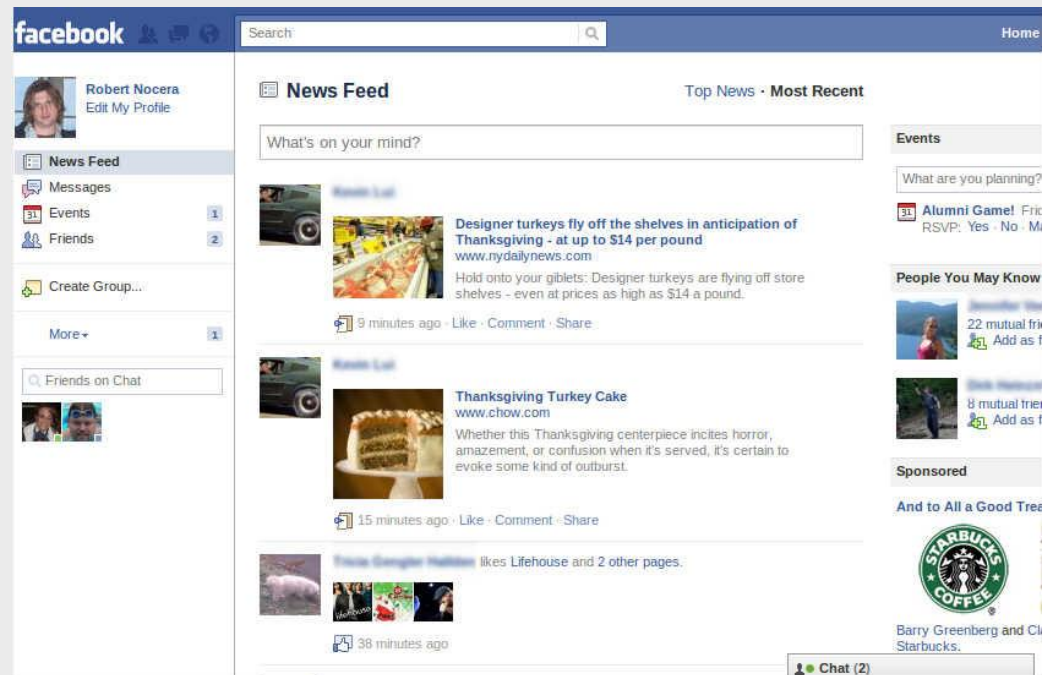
facebook

Search

Home

Robert Nocera
Edit My Profile

News Feed
Messages
Events 1
Friends 2

Create Group...

More 1

Friends on Chat

News Feed

Top News · Most Recent

What's on your mind?

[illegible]

Designer turkeys fly off the shelves in anticipation of Thanksgiving - at up to $14 per pound
www.nydailynews.com
Hold onto your giblets: Designer turkeys are flying off store shelves - even at prices as high as $14 a pound.

9 minutes ago · Like · Comment · Share

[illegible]

Thanksgiving Turkey Cake
www.chow.com
Whether this Thanksgiving centerpiece incites horror, amazement, or confusion when it's served, it's certain to evoke some kind of outburst.

15 minutes ago · Like · Comment · Share

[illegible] likes Lifehouse and 2 other pages.

38 minutes ago

Events

What are you planning?

Alumni Game! Fri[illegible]
RSVP: Yes · No · M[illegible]

People You May Know

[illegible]
22 mutual fri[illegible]
Add as f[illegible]

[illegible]
8 mutual frie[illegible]
Add as f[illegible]

Sponsored

And to All a Good Trea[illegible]

STARBUCKS COFFEE

Barry Greenberg and Cl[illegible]
Starbucks.

Chat (2)